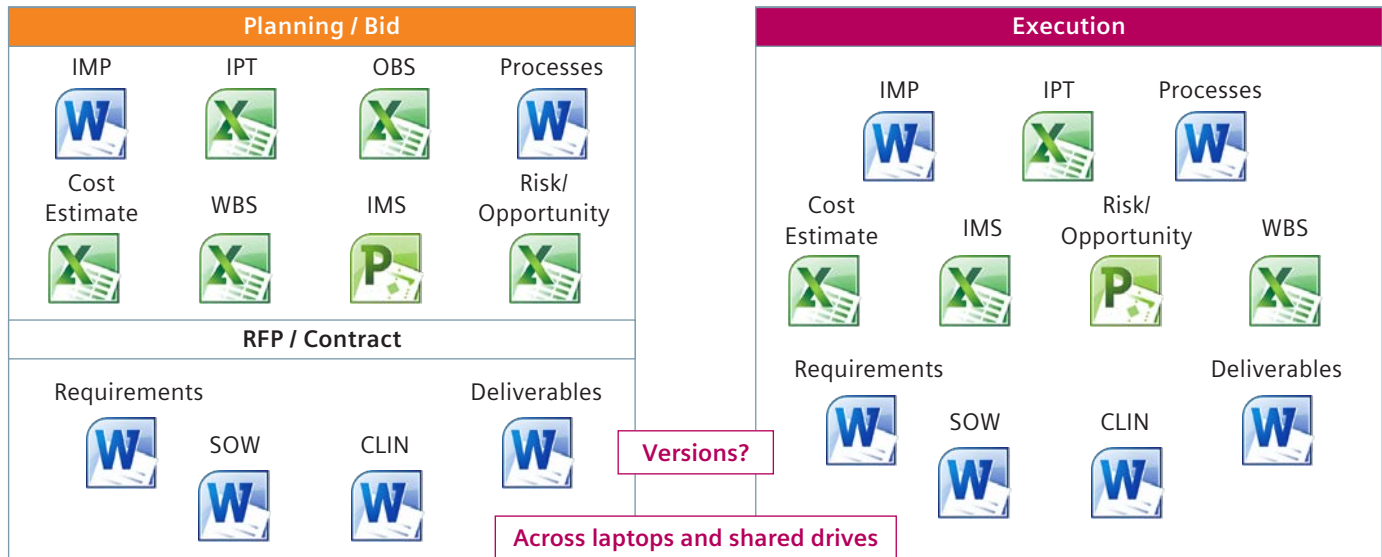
Planning / Bid

IMP IPT OBS Processes

Cost Estimate WBS IMS Risk/ Opportunity

RFP / Contract

Requirements SOW CLIN Deliverables

Execution

IMP IPT Processes

Cost Estimate IMS Risk/ Opportunity WBS

Requirements SOW CLIN Deliverables

Versions?

Across laptops and shared drives